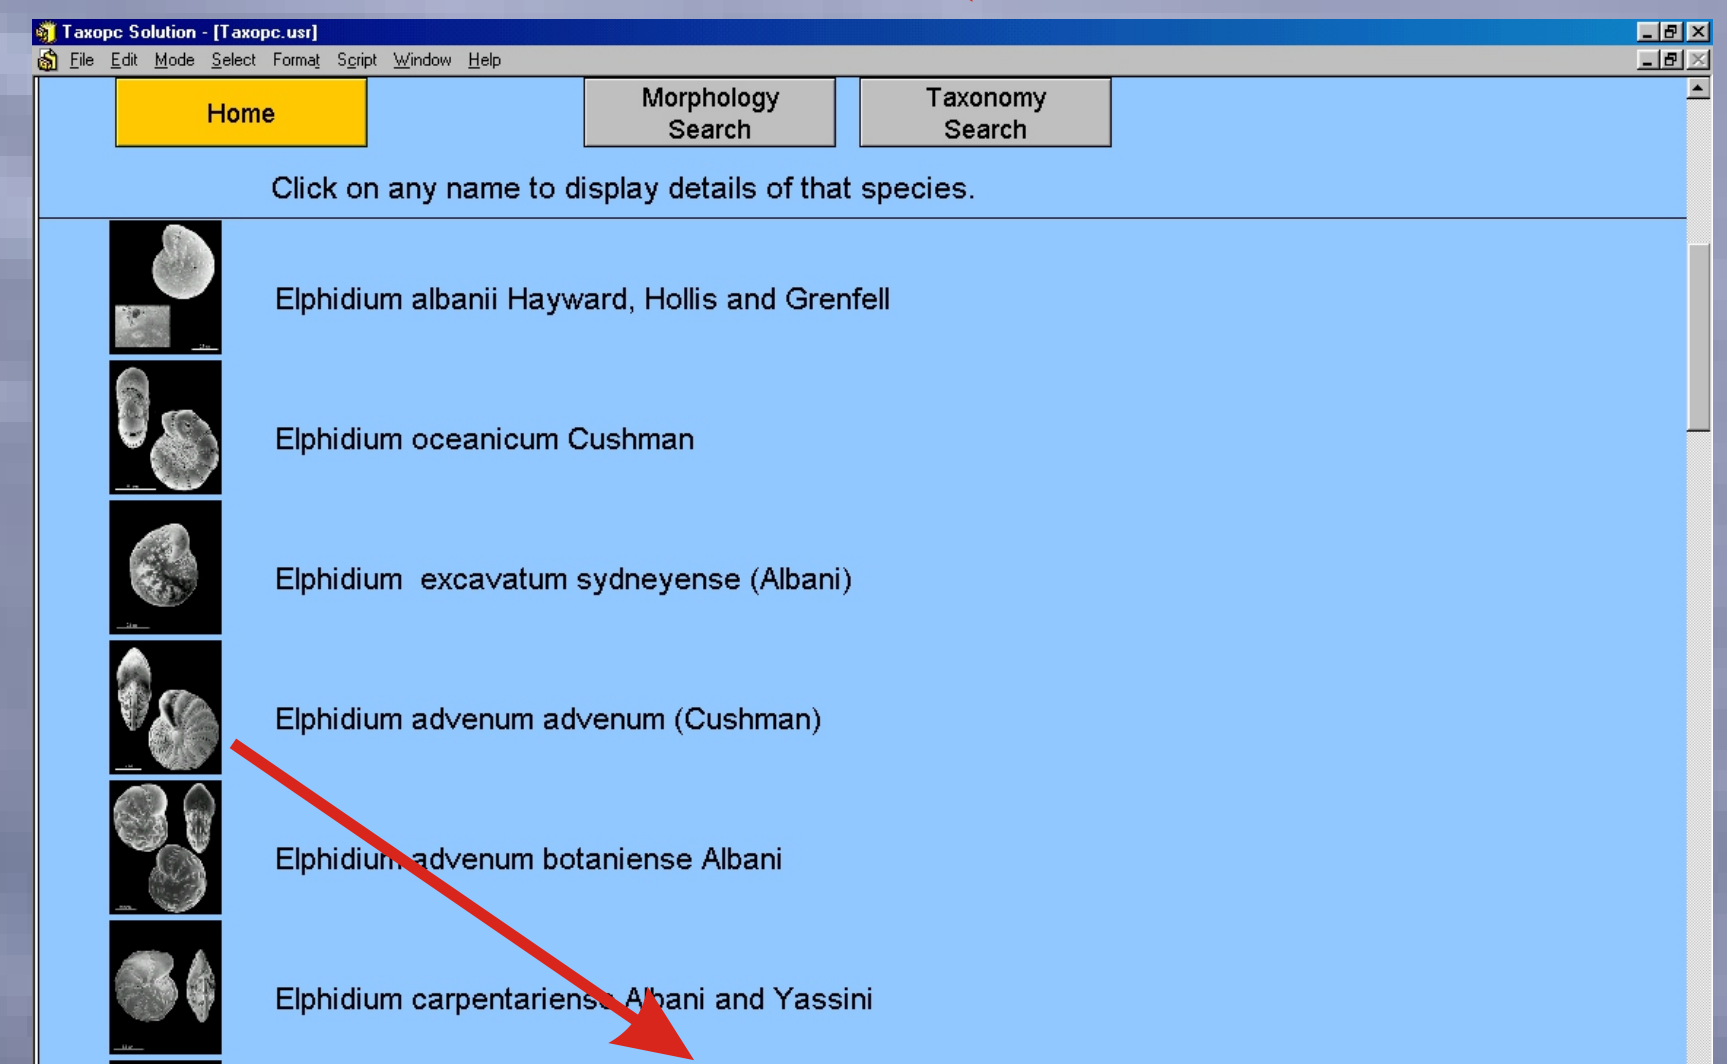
Taxopc Solution - [Taxopc.usr]

File Edit Mode Select Format Script Window Help

Home

Morphology Search

Taxonomy Search

Click on any name to display details of that species.

Elphidium albanii Hayward, Hollis and Grenfell

Elphidium oceanicum Cushman

Elphidium excavatum sydneyense (Albani)

Elphidium advenum advenum (Cushman)

Elphidium advenum botaniense Albani

Elphidium carpentariense Albani and Yassini